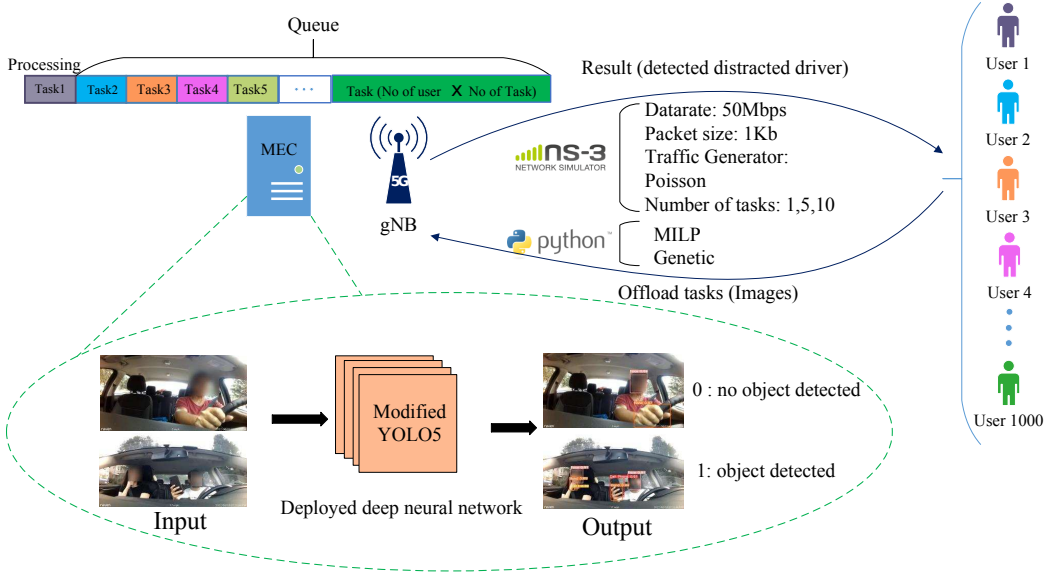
Queue

Processing

Task1 Task2 Task3 Task4 Task5 ··· Task (No of user X No of Task)

Result (detected distracted driver)

MEC

5G

gNB

NS-3
NETWORK SIMULATOR

Datarate: 50Mbps
Packet size: 1Kb
Traffic Generator: Poisson
Number of tasks: 1,5,10

python™

MILP
Genetic

Offload tasks (Images)

User 1
User 2
User 3
User 4
User 1000

Input

Modified YOLO5

Deployed deep neural network

Output

0 : no object detected

1: object detected